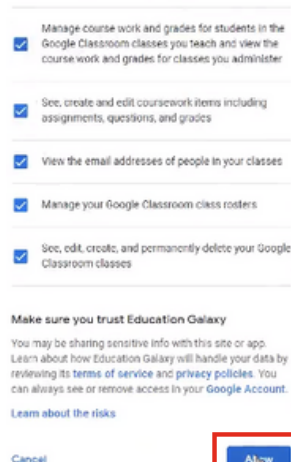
Manage course work and grades for students in the Google Classroom classes you teach and view the course work and grades for classes you administer

See, create and edit coursework items including assignments, questions, and grades

View the email addresses of people in your classes

Manage your Google Classroom class rosters

See, edit, create, and permanently delete your Google Classroom classes

Make sure you trust Education Galaxy

You may be sharing sensitive info with this site or app. Learn about how Education Galaxy will handle your data by reviewing its terms of service and privacy policies. You can always see or remove access in your Google Account.

Learn about the risks

Cancel

Allow